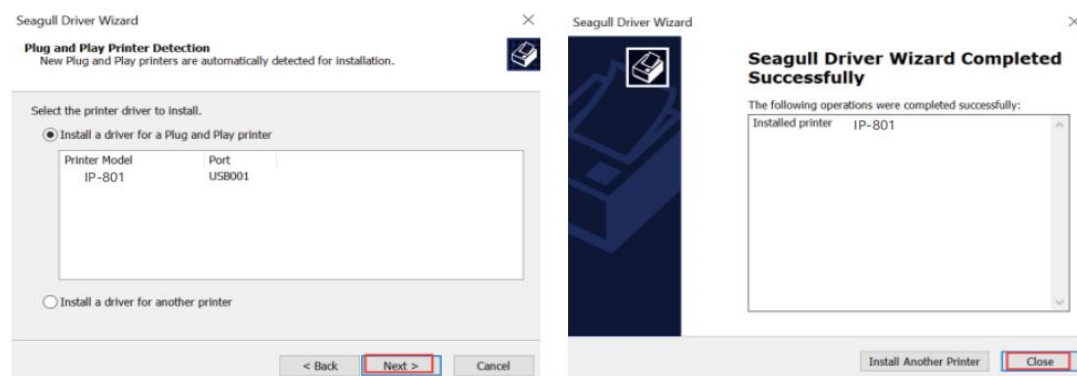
Seagull Driver Wizard

×

Plug and Play Printer Detection
New Plug and Play printers are automatically detected for installation.

Select the printer driver to install.

Install a driver for a Plug and Play printer

| Printer Model | Port |
|---|---|
| IP-801 | USB001 |

Install a driver for another printer

< Back

Next >

Cancel

Seagull Driver Wizard

Seagull Driver Wizard Completed Successfully

The following operations were completed successfully:

Installed printer IP-801

Install Another Printer

Close